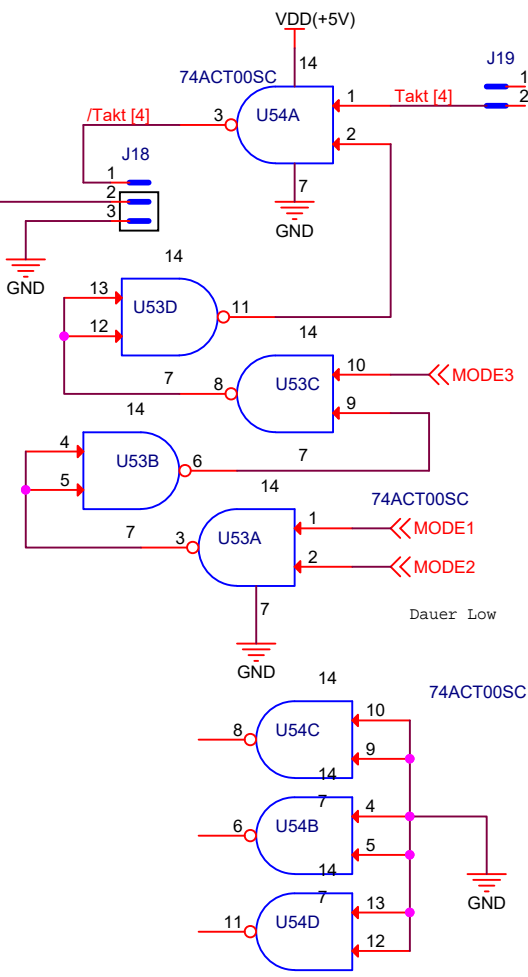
VDD(+5V)
14
74ACT00SC
U54A
1
2
3
7
GND
J19
1
2
Takt [4]
/Takt [4]
J18
1
2
3
GND
14
U53D
13
12
11
14
7
8
U53C
10
MODE3
9
14
U53B
4
5
6
7
14
74ACT00SC
U53A
1
MODE1
2
MODE2
3
7
7
GND
Dauer Low
14
74ACT00SC
U54C
8
10
9
14
7
U54B
6
4
5
14
7
U54D
11
13
12
GND